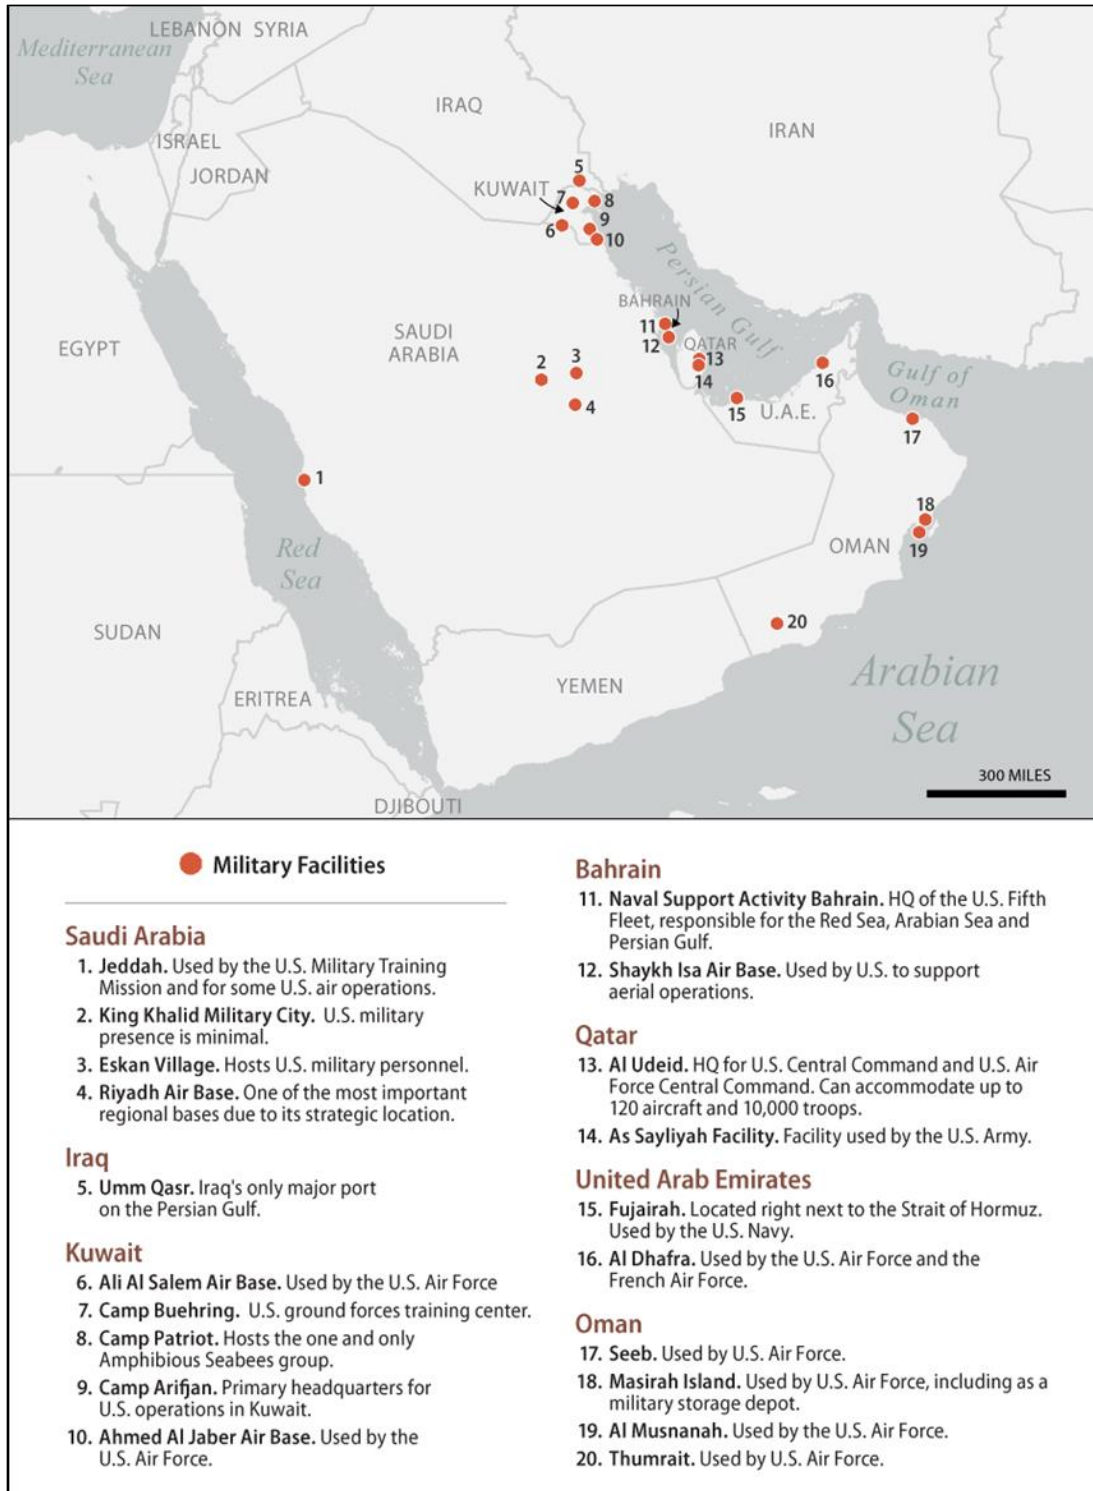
LEBANON SYRIA
Mediterranean Sea
IRAQ
IRAN
ISRAEL
JORDAN
KUWAIT
5
7
8
9
6
10
Persian Gulf
BAHRAIN
11
12
QATAR
13
14
SAUDI ARABIA
EGYPT
2
3
4
16
Gulf of Oman
15 U.A.E.
17
1
18
Red Sea
OMAN
19
SUDAN
20
Arabian Sea
ERITREA
YEMEN
300 MILES
DJIBOUTI

Military Facilities

Saudi Arabia
1. Jeddah. Used by the U.S. Military Training Mission and for some U.S. air operations.
2. King Khalid Military City. U.S. military presence is minimal.
3. Eskan Village. Hosts U.S. military personnel.
4. Riyadh Air Base. One of the most important regional bases due to its strategic location.

Iraq
5. Umm Qasr. Iraq's only major port on the Persian Gulf.

Kuwait
6. Ali Al Salem Air Base. Used by the U.S. Air Force
7. Camp Buehring. U.S. ground forces training center.
8. Camp Patriot. Hosts the one and only Amphibious Seabees group.
9. Camp Arifjan. Primary headquarters for U.S. operations in Kuwait.
10. Ahmed Al Jaber Air Base. Used by the U.S. Air Force.

Bahrain
11. Naval Support Activity Bahrain. HQ of the U.S. Fifth Fleet, responsible for the Red Sea, Arabian Sea and Persian Gulf.
12. Shaykh Isa Air Base. Used by U.S. to support aerial operations.

Qatar
13. Al Udeid. HQ for U.S. Central Command and U.S. Air Force Central Command. Can accommodate up to 120 aircraft and 10,000 troops.
14. As Sayliyah Facility. Facility used by the U.S. Army.

United Arab Emirates
15. Fujairah. Located right next to the Strait of Hormuz. Used by the U.S. Navy.
16. Al Dhafra. Used by the U.S. Air Force and the French Air Force.

Oman
17. Seeb. Used by U.S. Air Force.
18. Masirah Island. Used by U.S. Air Force, including as a military storage depot.
19. Al Musnanah. Used by the U.S. Air Force.
20. Thumrait. Used by U.S. Air Force.